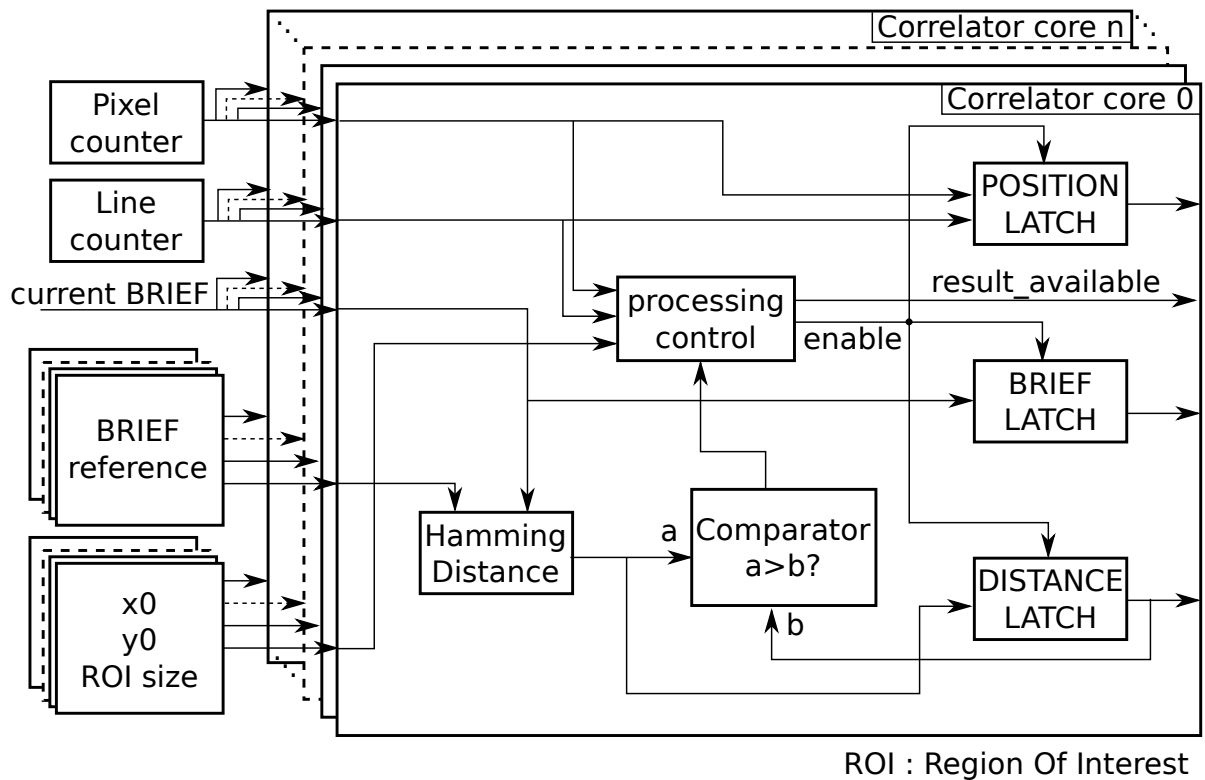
Correlator core n

Correlator core 0

Pixel counter

Line counter

current BRIEF

BRIEF reference

x0
y0
ROI size

POSITION LATCH

result_available

processing control

enable

BRIEF LATCH

Hamming Distance

a

Comparator a>b?

b

DISTANCE LATCH

ROI : Region Of Interest